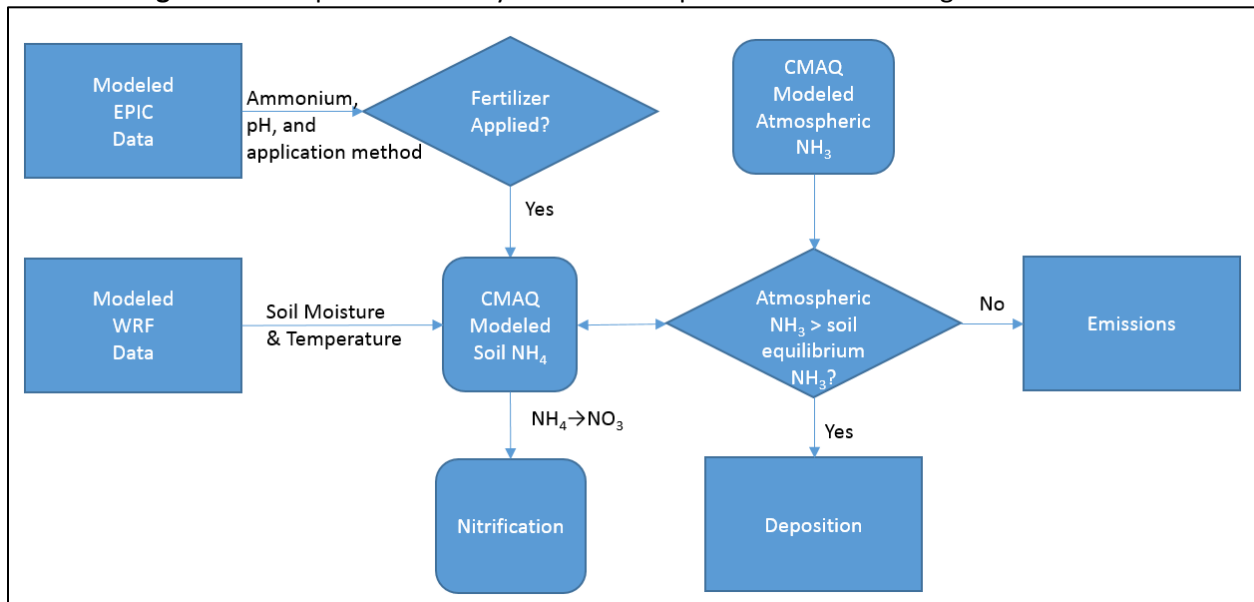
Modeled EPIC Data

Ammonium, pH, and application method

Fertilizer Applied?

CMAQ Modeled Atmospheric $NH_3$

Yes

Modeled WRF Data

Soil Moisture & Temperature

CMAQ Modeled Soil $NH_4$

Atmospheric $NH_3$ > soil equilibrium $NH_3$?

No

Emissions

$NH_4 \rightarrow NO_3$

Yes

Nitrification

Deposition